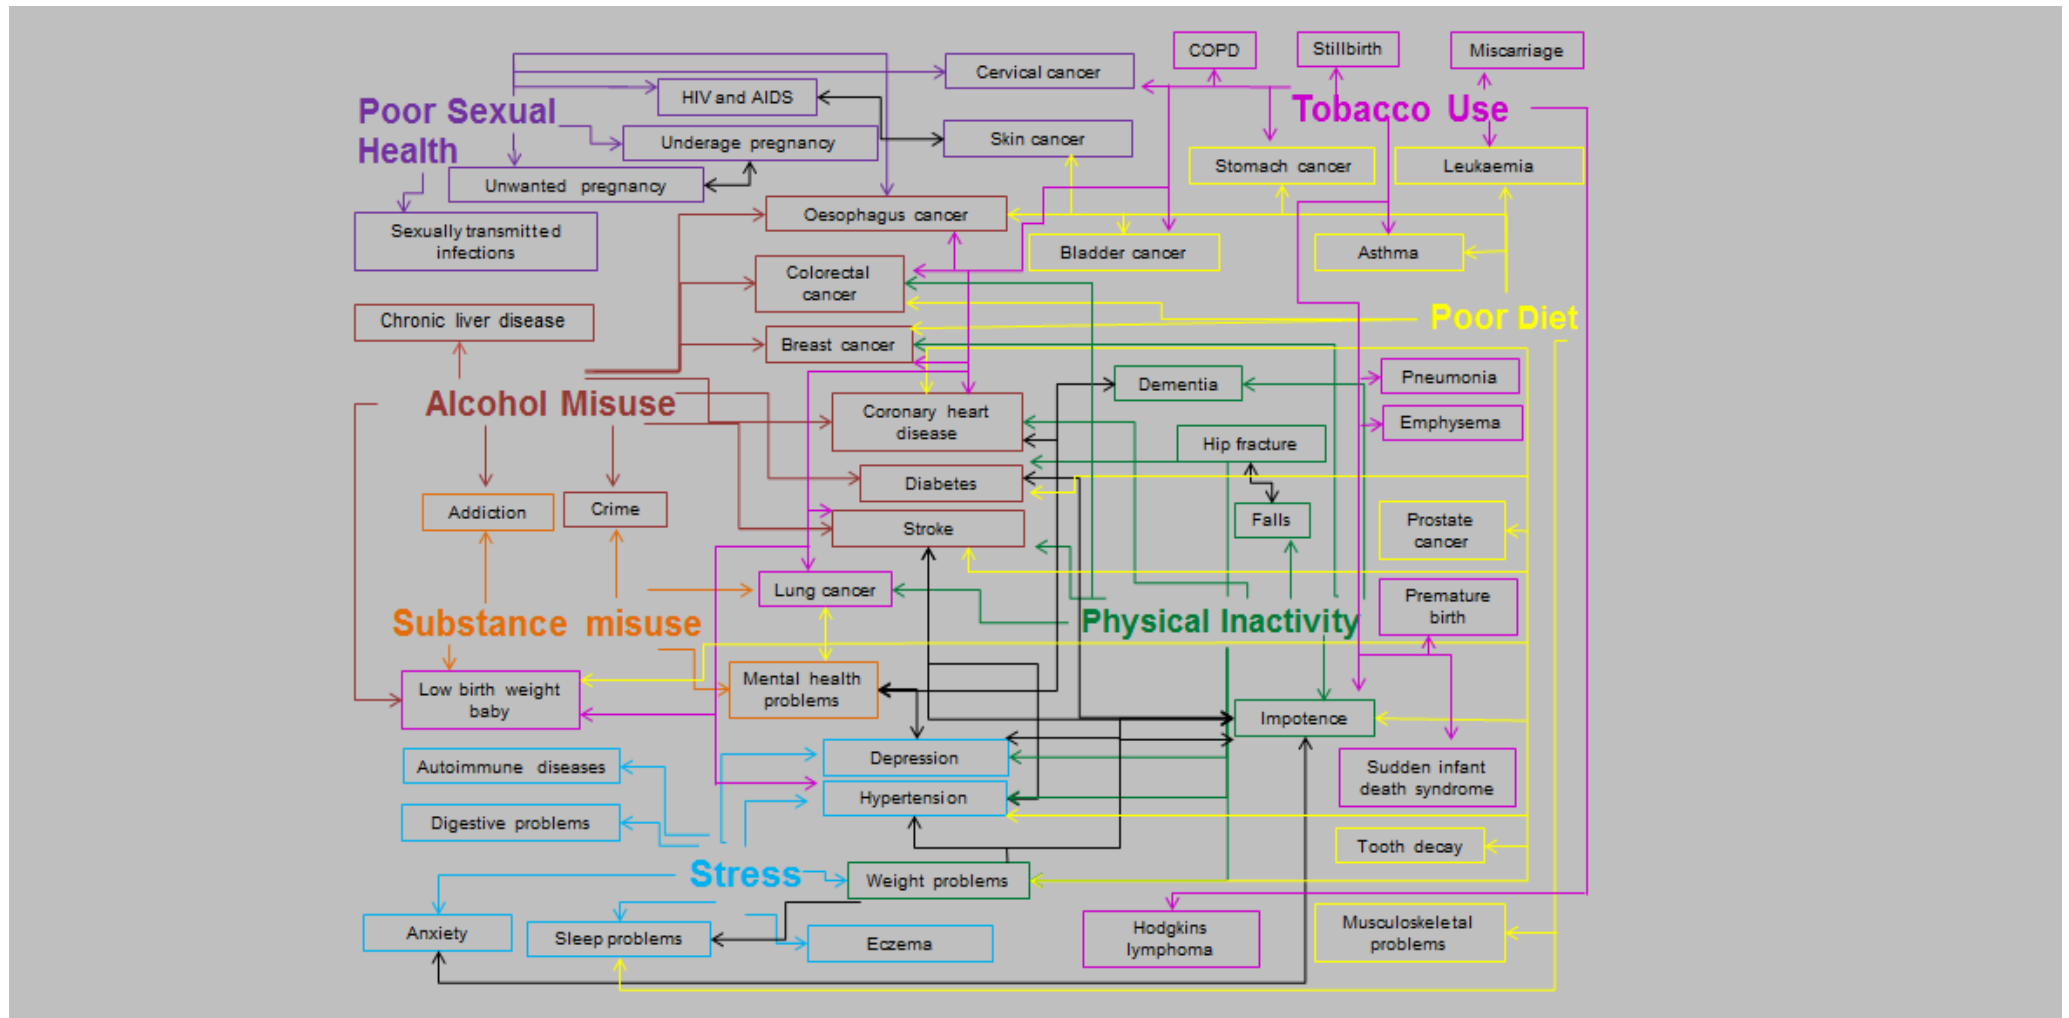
Poor Sexual Health

Cervical cancer

COPD

Stillbirth

Miscarriage

HIV and AIDS

Tobacco Use

Underage pregnancy

Skin cancer

Stomach cancer

Leukaemia

Unwanted pregnancy

Sexually transmitted infections

Oesophagus cancer

Bladder cancer

Asthma

Colorectal cancer

Chronic liver disease

Poor Diet

Breast cancer

Alcohol Misuse

Dementia

Pneumonia

Coronary heart disease

Emphysema

Hip fracture

Addiction

Crime

Diabetes

Falls

Prostate cancer

Stroke

Lung cancer

Premature birth

Substance misuse

Physical Inactivity

Mental health problems

Low birth weight baby

Impotence

Depression

Sudden infant death syndrome

Autoimmune diseases

Hypertension

Digestive problems

Tooth decay

Stress

Weight problems

Anxiety

Sleep problems

Eczema

Hodgkins lymphoma

Musculoskeletal problems